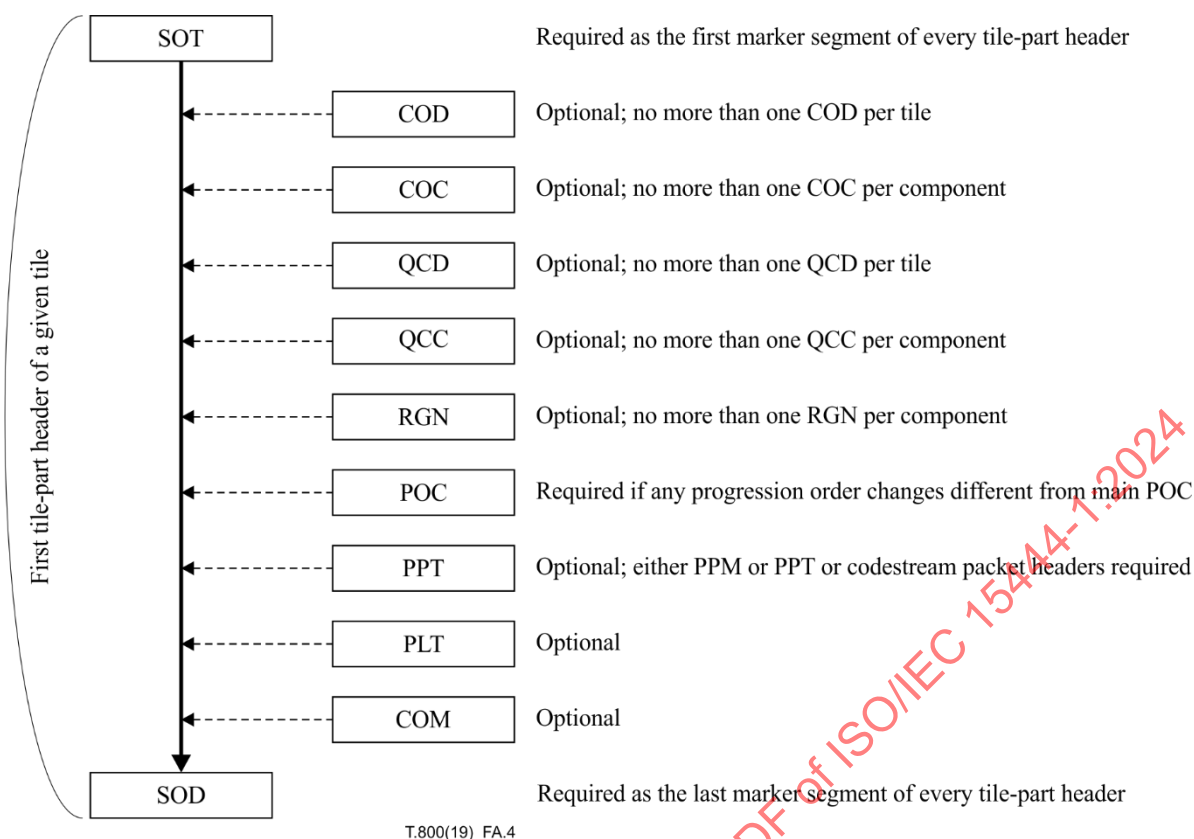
First tile-part header of a given tile

SOT
Required as the first marker segment of every tile-part header

COD
Optional; no more than one COD per tile

COC
Optional; no more than one COC per component

QCD
Optional; no more than one QCD per tile

QCC
Optional; no more than one QCC per component

RGN
Optional; no more than one RGN per component

POC
Required if any progression order changes different from main POC

PPT
Optional; either PPM or PPT or codestream packet headers required

PLT
Optional

COM
Optional

SOD
Required as the last marker segment of every tile-part header

T.800(19)_FA.4

DF of ISO/IEC 15444-1:2024